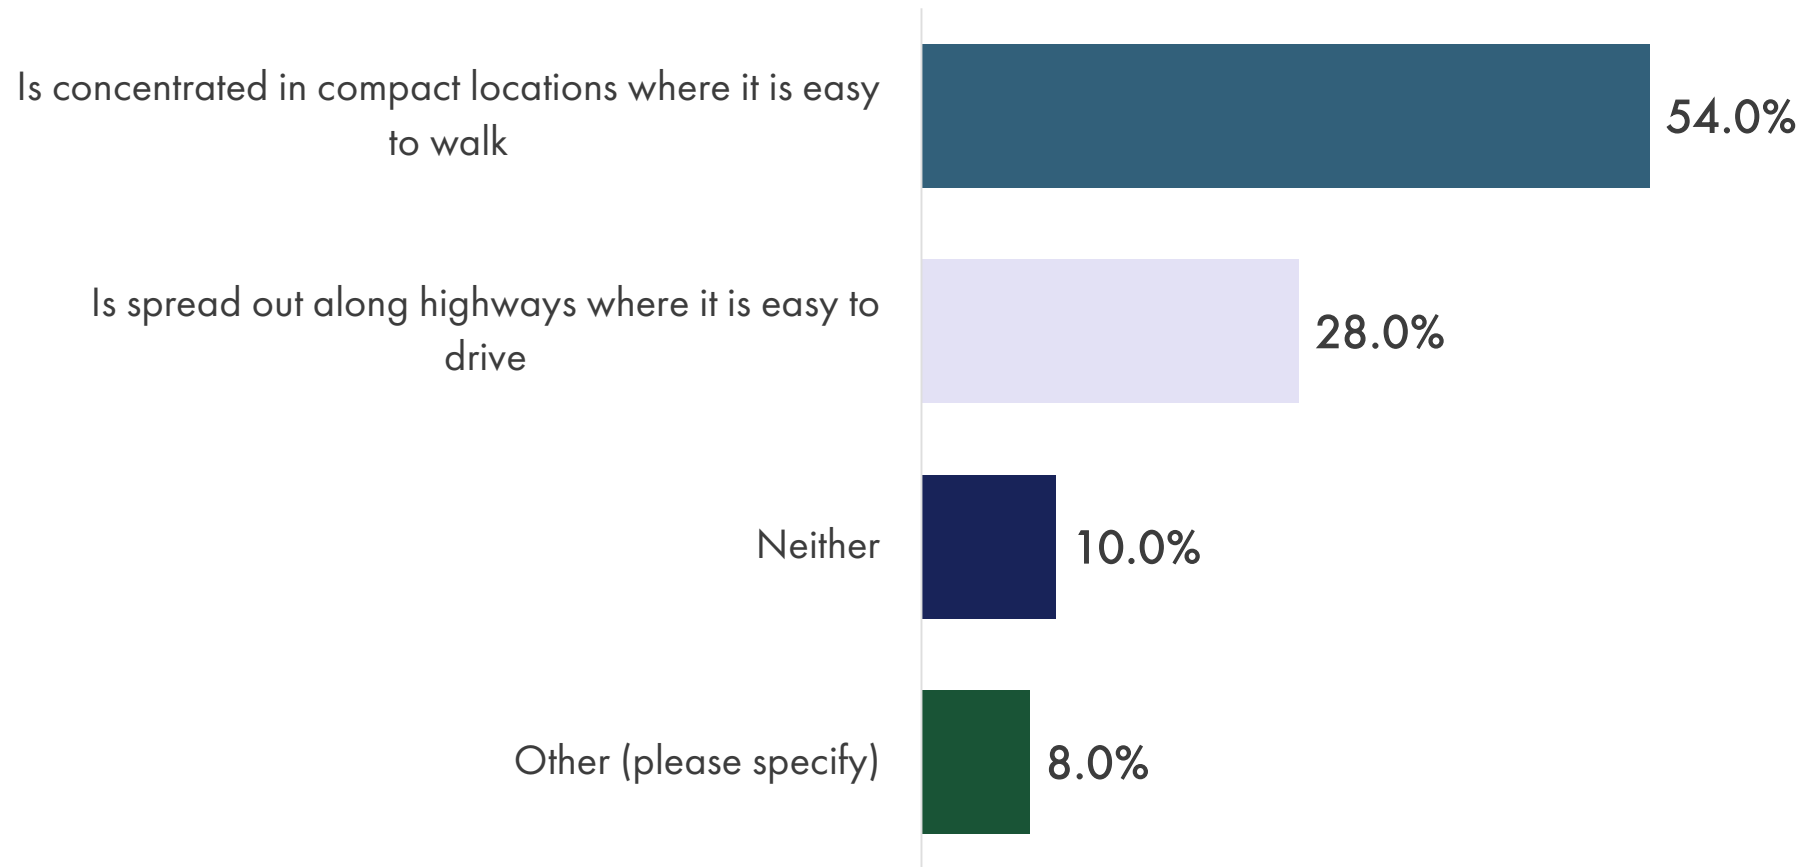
| | |
|---|---|
| Is concentrated in compact locations where it is easy to walk | 54.0% |
| Is spread out along highways where it is easy to drive | 28.0% |
| Neither | 10.0% |
| Other (please specify) | 8.0% |